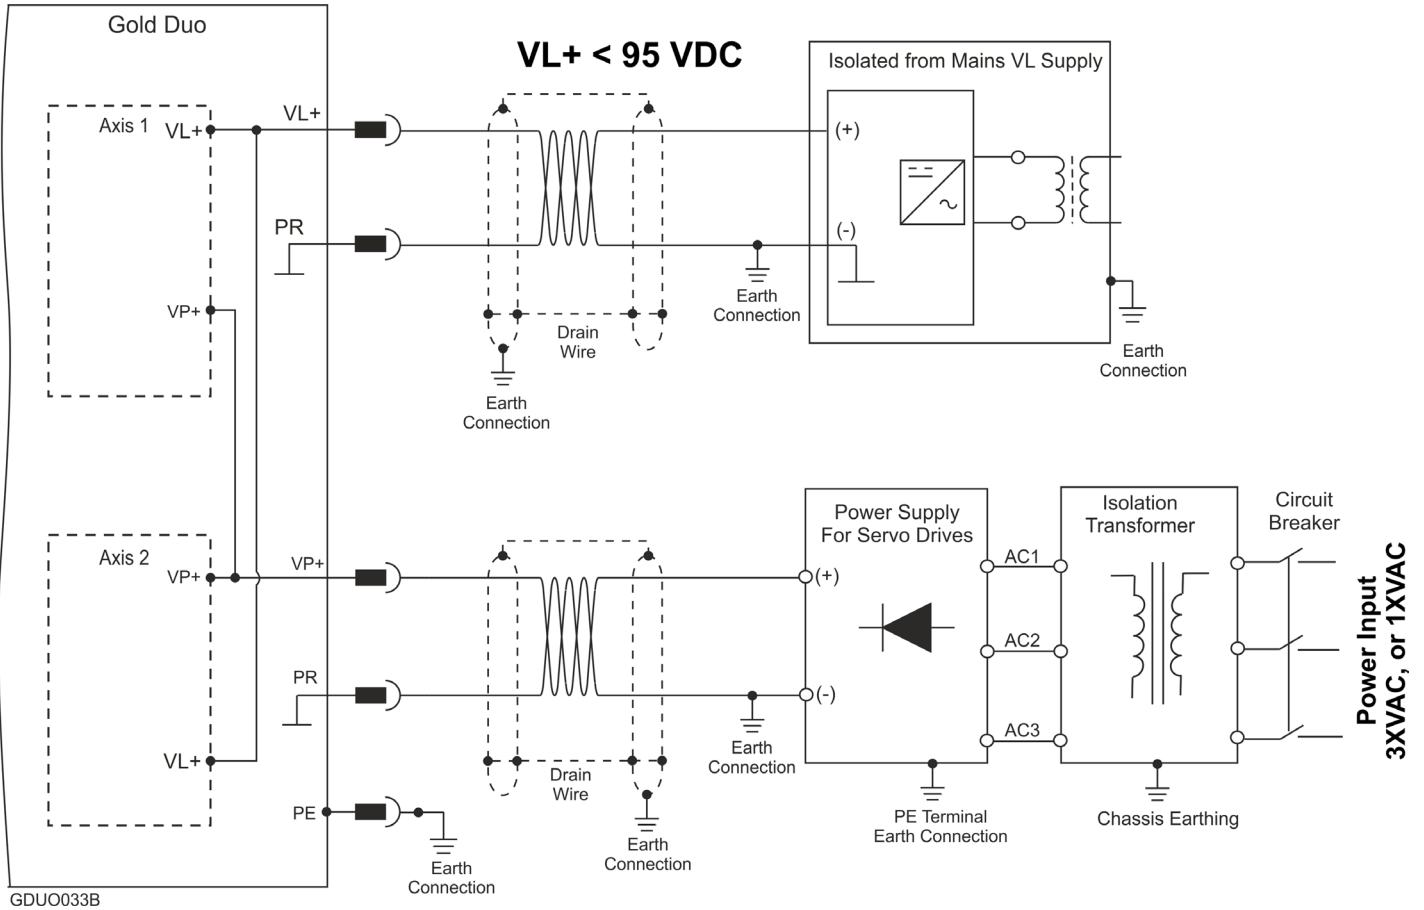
Gold Duo

VL+ < 95 VDC

Isolated from Mains VL Supply

Axis 1
VL+
VL+
PR
VP+
(+)
(-)
Drain Wire
Earth Connection
Earth Connection
Earth Connection

Axis 2
VP+
VP+
PR
VL+
PE
Drain Wire
Earth Connection
Earth Connection
Earth Connection

Power Supply For Servo Drives
(+)
(-)
AC1
AC2
AC3
Isolation Transformer
Circuit Breaker
PE Terminal Earth Connection
Chassis Earthing

Power Input 3XVAC, or 1XVAC

GDUO033B